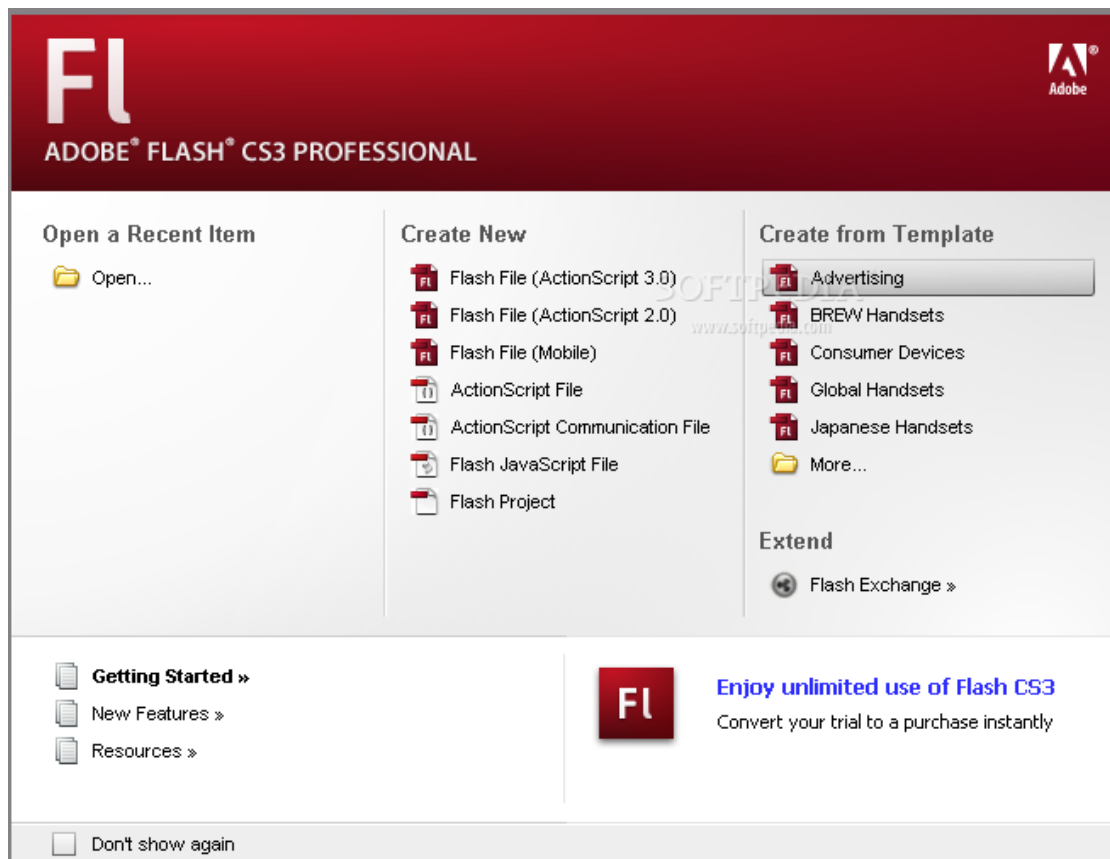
Fl
ADOBE® FLASH® CS3 PROFESSIONAL

Adobe

Open a Recent Item
Open...

Create New
Fl Flash File (ActionScript 3.0)
Fl Flash File (ActionScript 2.0)
Fl Flash File (Mobile)
ActionScript File
ActionScript Communication File
Flash JavaScript File
Flash Project

Create from Template
Fl Advertising
Fl BREW Handsets
Fl Consumer Devices
Fl Global Handsets
Fl Japanese Handsets
More...

SOFTPEDIA
www.softpedia.com

Extend
Flash Exchange »

Getting Started »
New Features »
Resources »

Fl
Enjoy unlimited use of Flash CS3
Convert your trial to a purchase instantly

Don't show again